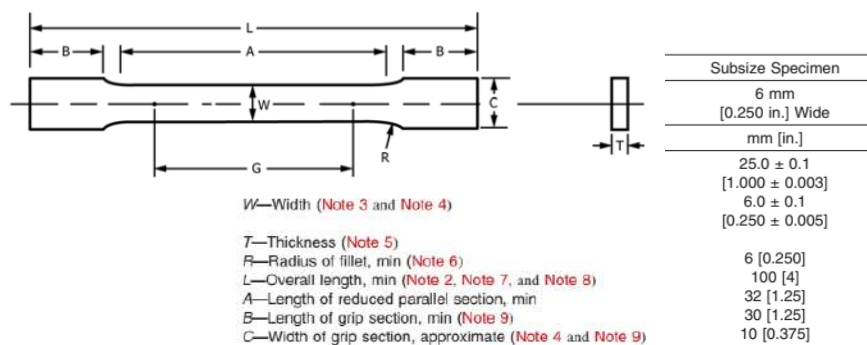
L

B

A

B

W

C

T

R

G

Subsize Specimen

6 mm
[0.250 in.] Wide

mm [in.]

25.0 ± 0.1
[1.000 ± 0.003]

W—Width (Note 3 and Note 4)

6.0 ± 0.1
[0.250 ± 0.005]

T—Thickness (Note 5)

R—Radius of fillet, min (Note 6)

6 [0.250]

L—Overall length, min (Note 2, Note 7, and Note 8)

100 [4]

A—Length of reduced parallel section, min

32 [1.25]

B—Length of grip section, min (Note 9)

30 [1.25]

C—Width of grip section, approximate (Note 4 and Note 9)

10 [0.375]